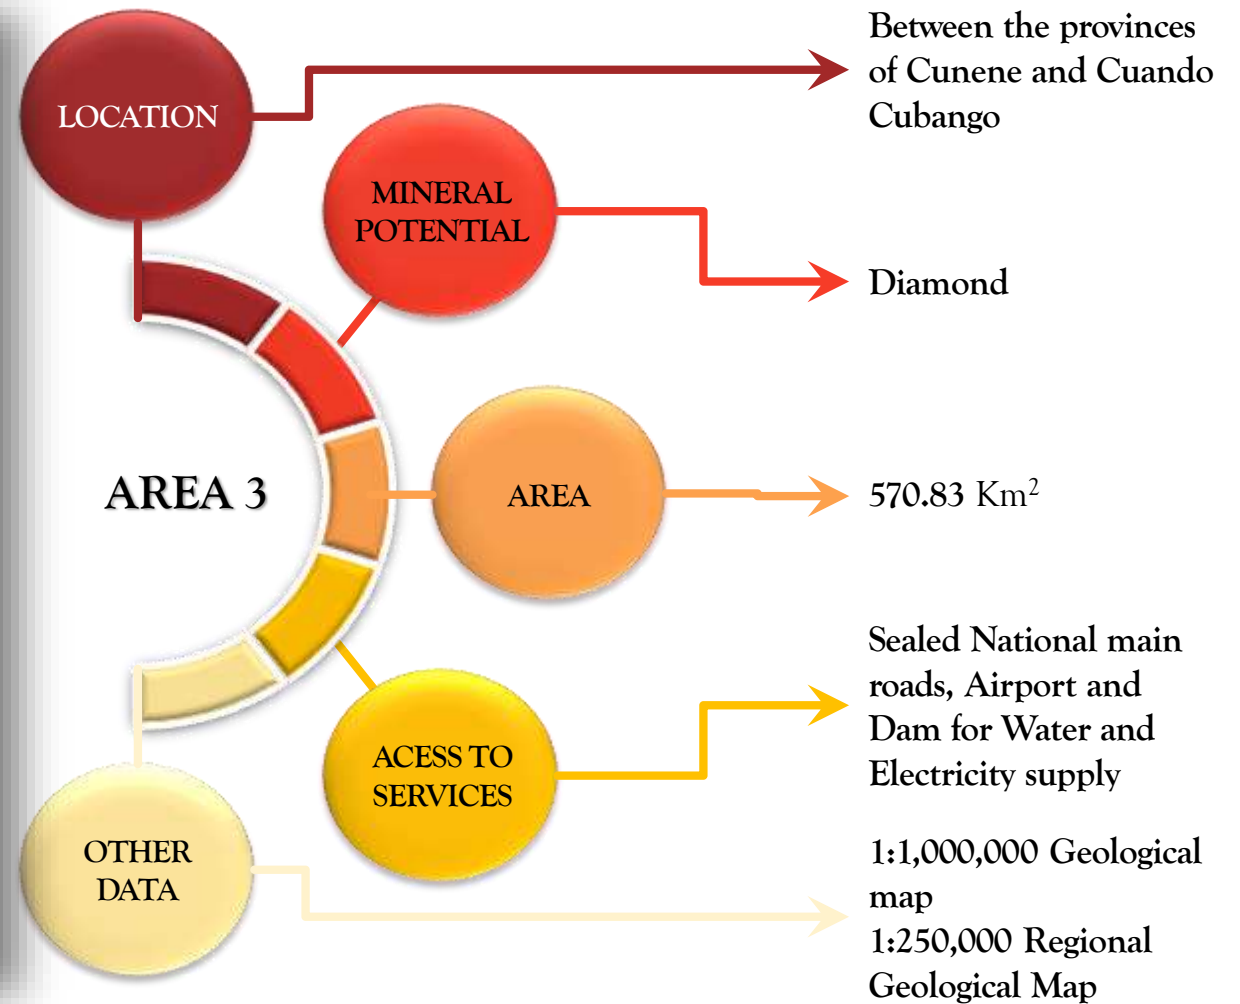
AREA 3

LOCATION

Between the provinces of Cunene and Cuando Cubango

MINERAL POTENTIAL

Diamond

AREA

570.83 Km$^2$

ACESS TO SERVICES

Sealed National main roads, Airport and Dam for Water and Electricity supply

OTHER DATA

1:1,000,000 Geological map
1:250,000 Regional Geological Map